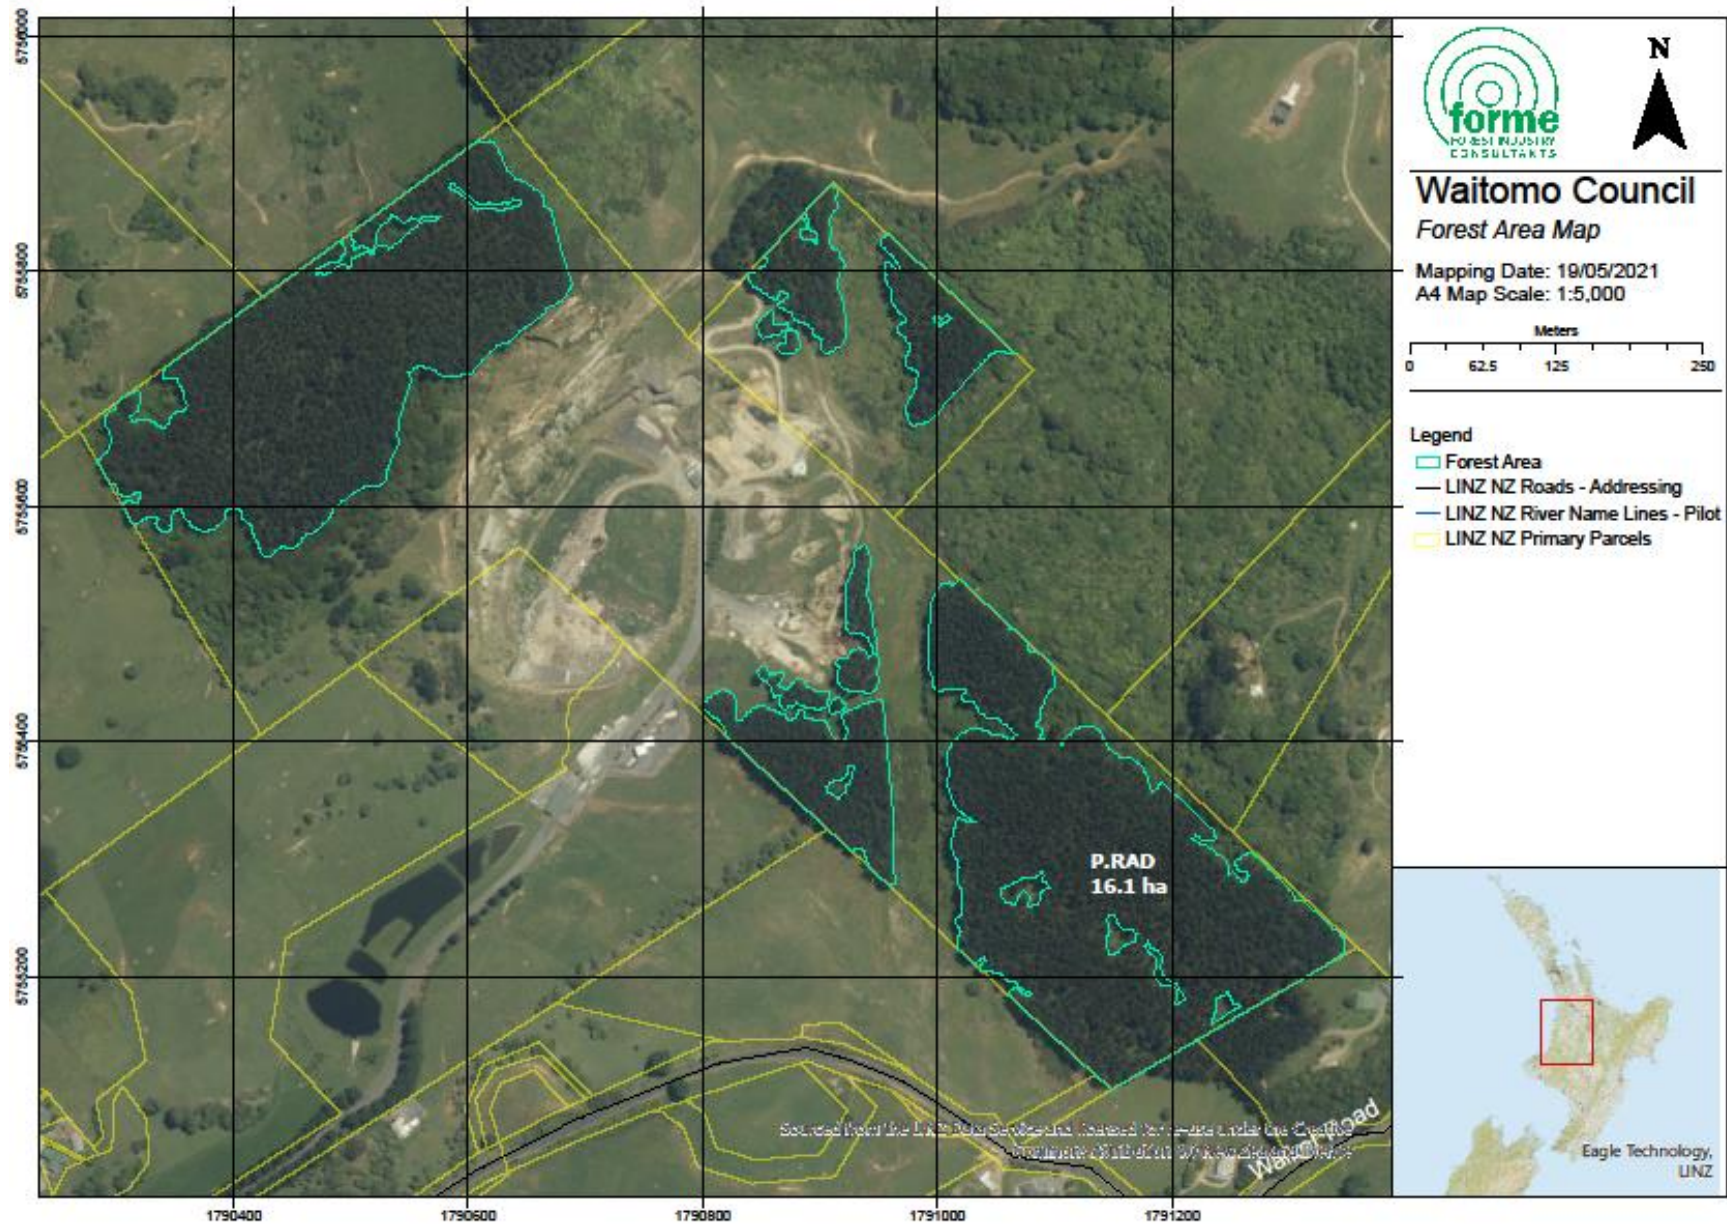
5756000

5755800

5755600

5755400

5755200

forme
FOREST INDUSTRY CONSULTANTS

N

Waitomo Council
Forest Area Map

Mapping Date: 19/05/2021
A4 Map Scale: 1:5,000

Meters
0 62.5 125 250

Legend
Forest Area
LINZ NZ Roads - Addressing
LINZ NZ River Name Lines - Pilot
LINZ NZ Primary Parcels

P.RAD
16.1 ha

Sourced from the LINZ Data Service and licensed for re-use under the Creative Commons Attribution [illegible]

Wai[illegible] Road

Eagle Technology, LINZ

1790400 1790600 1790800 1791000 1791200